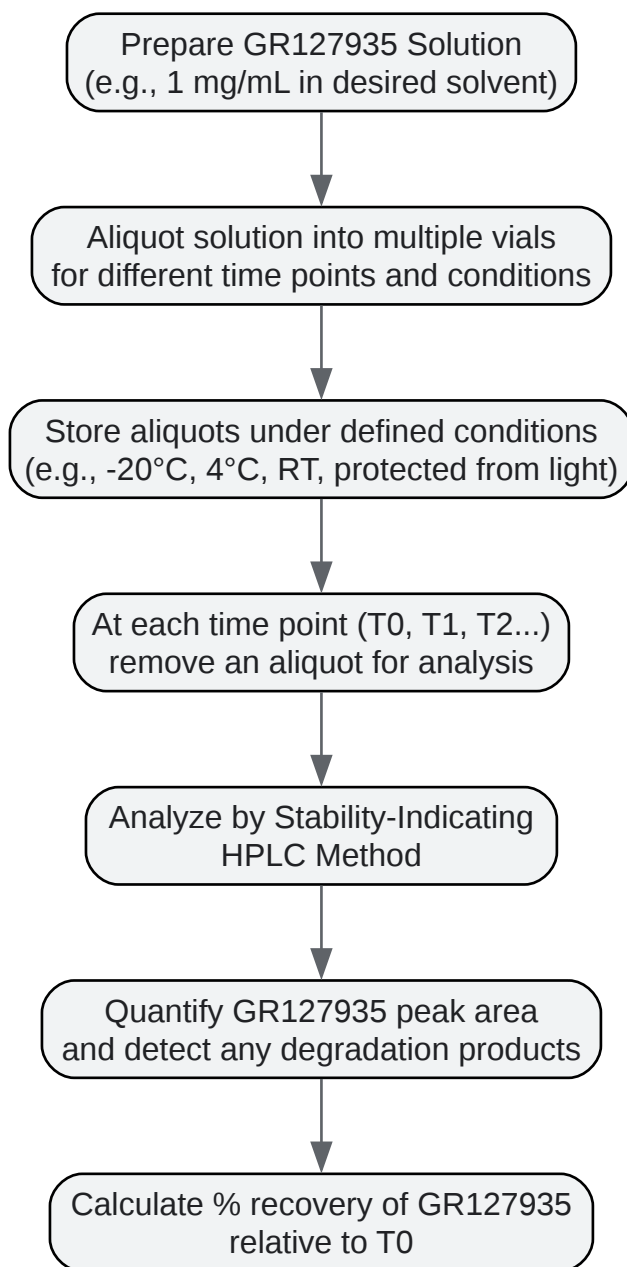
Prepare GR127935 Solution
(e.g., 1 mg/mL in desired solvent)

Aliquot solution into multiple vials
for different time points and conditions

Store aliquots under defined conditions
(e.g., -20°C, 4°C, RT, protected from light)

At each time point (T0, T1, T2...)
remove an aliquot for analysis

Analyze by Stability-Indicating
HPLC Method

Quantify GR127935 peak area
and detect any degradation products

Calculate % recovery of GR127935
relative to T0